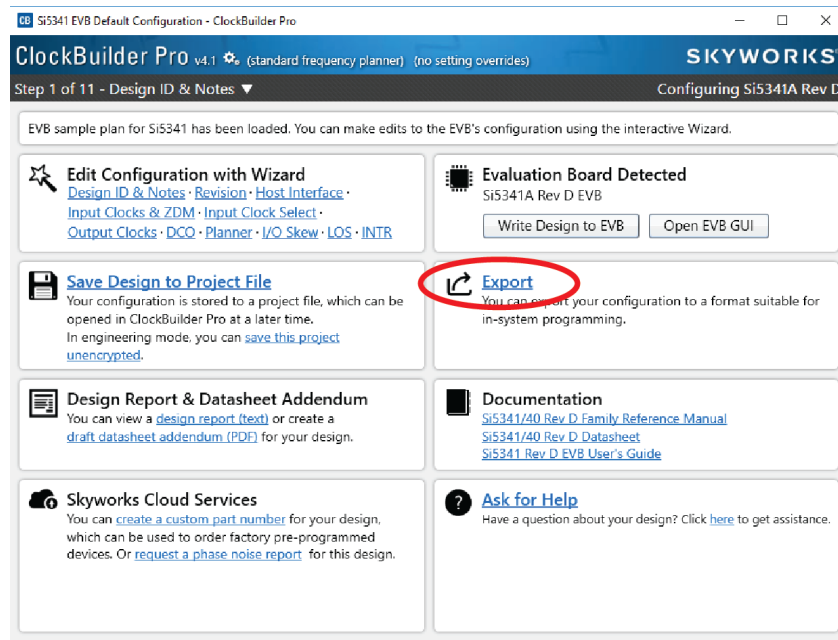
CB Si5341 EVB Default Configuration - ClockBuilder Pro

ClockBuilder Pro v4.1 (standard frequency planner) (no setting overrides) SKYWORKS

Step 1 of 11 - Design ID & Notes ▼ Configuring Si5341A Rev D

EVB sample plan for Si5341 has been loaded. You can make edits to the EVB's configuration using the interactive Wizard.

Edit Configuration with Wizard
Design ID & Notes · Revision · Host Interface · Input Clocks & ZDM · Input Clock Select · Output Clocks · DCO · Planner · I/O Skew · LOS · INTR

Evaluation Board Detected
Si5341A Rev D EVB
Write Design to EVB Open EVB GUI

Save Design to Project File
Your configuration is stored to a project file, which can be opened in ClockBuilder Pro at a later time.
In engineering mode, you can save this project unencrypted.

Export
You can export your configuration to a format suitable for in-system programming.

Design Report & Datasheet Addendum
You can view a design report (text) or create a draft datasheet addendum (PDF) for your design.

Documentation
Si5341/40 Rev D Family Reference Manual
Si5341/40 Rev D Datasheet
Si5341 Rev D EVB User's Guide

Skyworks Cloud Services
You can create a custom part number for your design, which can be used to order factory pre-programmed devices. Or request a phase noise report for this design.

Ask for Help
Have a question about your design? Click here to get assistance.